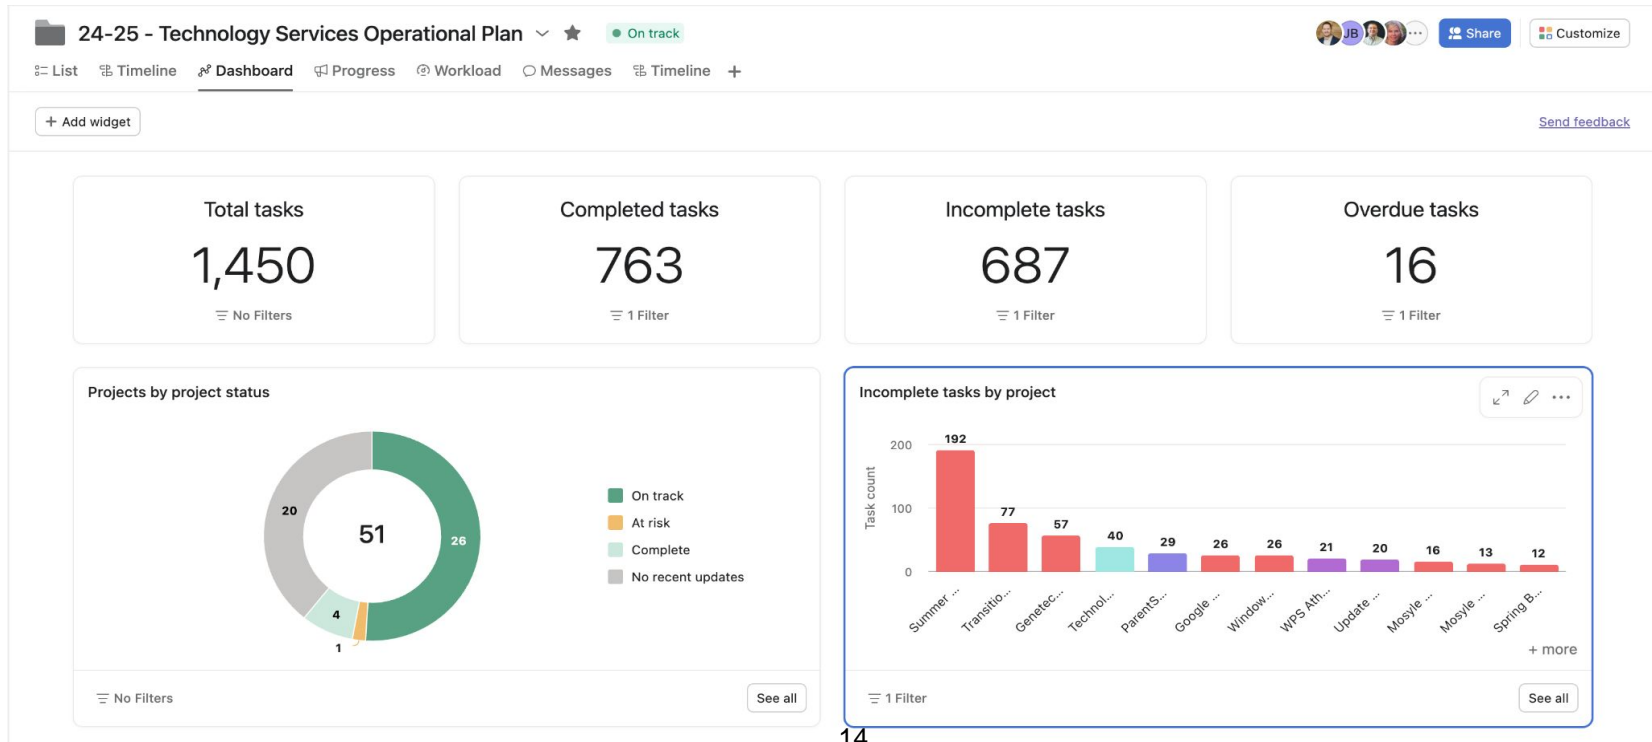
24-25 - Technology Services Operational Plan
On track
JB
Share
Customize

List Timeline Dashboard Progress Workload Messages Timeline +

+ Add widget
Send feedback

Total tasks
1,450
No Filters

Completed tasks
763
1 Filter

Incomplete tasks
687
1 Filter

Overdue tasks
16
1 Filter

Projects by project status

51
26
20
4
1

On track
At risk
Complete
No recent updates

No Filters
See all

Incomplete tasks by project

200
100
0
Task count

192
77
57
40
29
26
26
21
20
16
13
12

Summer ...
Transitio...
Genetec...
Technol...
ParentS...
Google ...
Window...
WPS Ath...
Update ...
Mosyle ...
Mosyle ...
Spring B...

+ more

1 Filter
See all

14